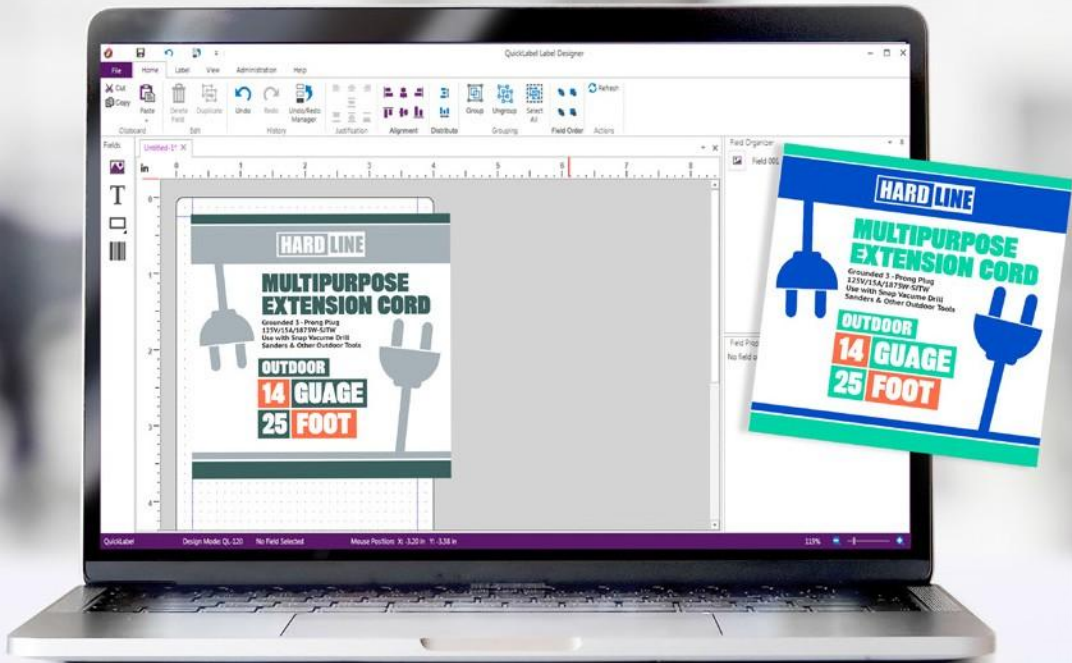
QuickLabel Label Designer

File Home Label View Administration Help

Cut Copy Paste Delete Field Duplicate Undo Redo Undo/Redo Manager Group Ungroup Select All Refresh

Clipboard Edit History Justification Alignment Distribute Grouping Field Order Actions

Fields

Untitled-1*

in

Field Organizer

Field 001

Field Prop

No field s

HARD LINE

MULTIPURPOSE EXTENSION CORD

Grounded 3 - Prong Plug
125V/15A/1875W-SJTW
Use with Snap Vacume Drill
Sanders & Other Outdoor Tools

OUTDOOR
14 GUAGE
25 FOOT

HARD LINE

MULTIPURPOSE EXTENSION CORD

Grounded 3 - Prong Plug
125V/15A/1875W-SJTW
Use with Snap Vacume Drill
Sanders & Other Outdoor Tools

OUTDOOR
14 GUAGE
25 FOOT

QuickLabel Design Mode: QL-120 No Field Selected Mouse Position: X: -3.20 in Y: -3.38 in 119%